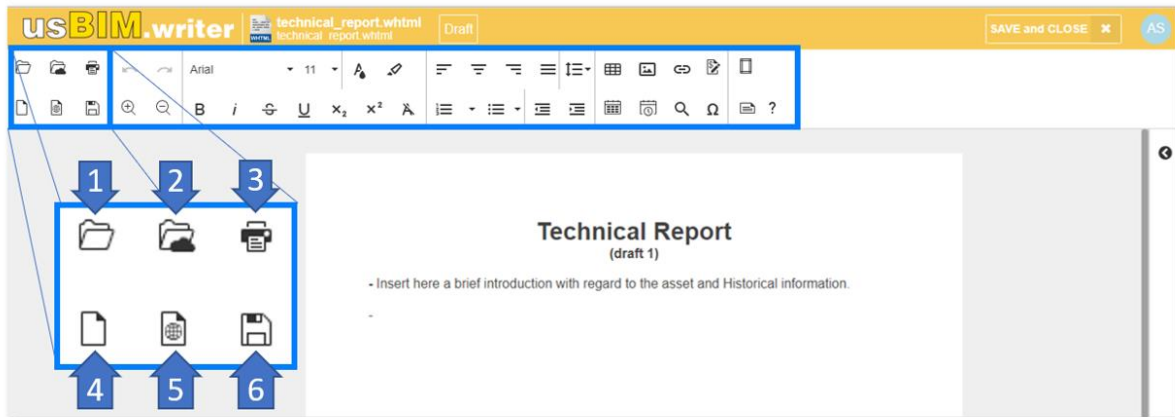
usBIM.writer technical_report.whtml technical_report.whtml Draft

SAVE and CLOSE ✖ AS

Arial 11

B i U $x_2$ $x^2$ Ω ?

1 2 3

4 5 6

Technical Report
(draft 1)

- Insert here a brief introduction with regard to the asset and Historical information.

-